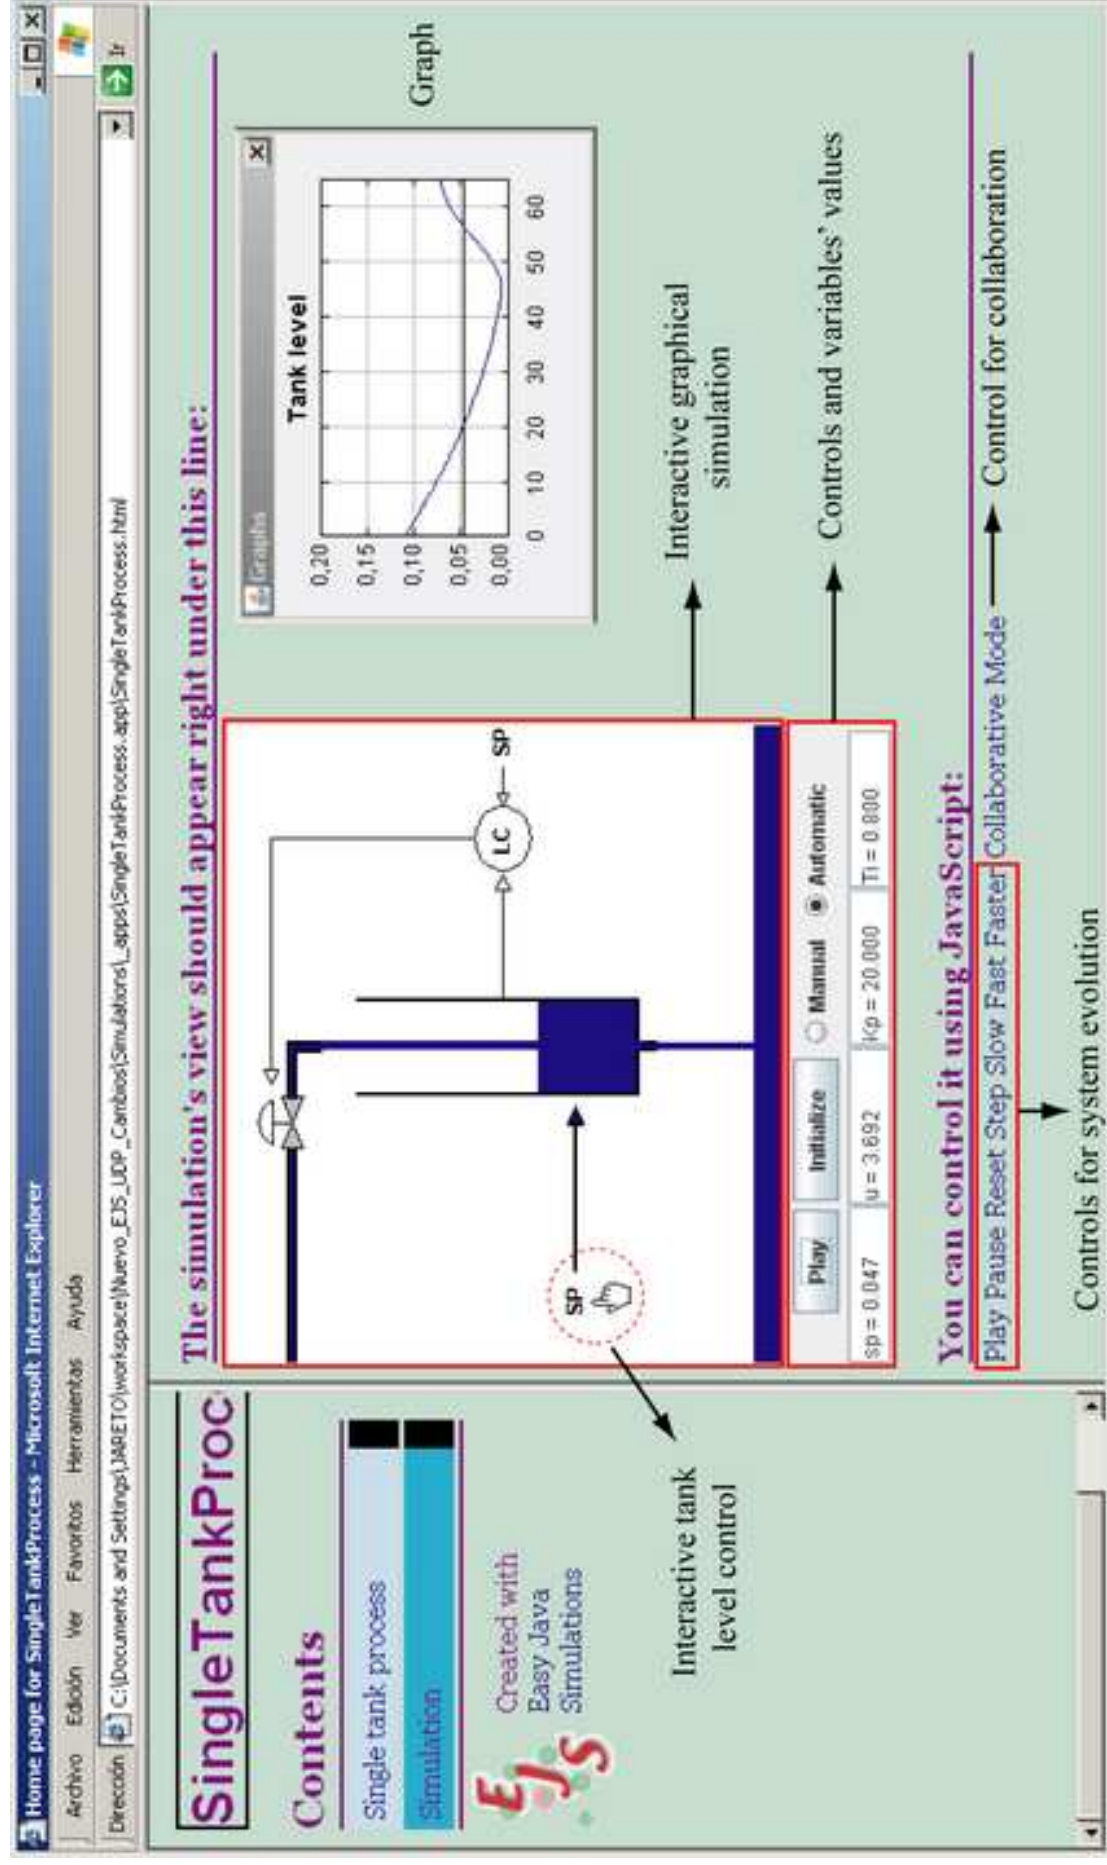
Home page for SingleTankProcess - Microsoft Internet Explorer

Archivo Edición Ver Favoritos Herramientas Ayuda

Dirección C:\Documents and Settings\JARETO\workspace\Nuevo_EJS_UDP_Cambios\Simulations\_apps\SingleTankProcess.app\SingleTankProcess.html

Ir

SingleTankProc

Contents

Single tank process

Simulation

EJS

Created with Easy Java Simulations

The simulation's view should appear right under this line:

SP

LC

SP

Play Initialize Manual Automatic

sp = 0.047 u = 3.692 Kp = 20.000 Ti = 0.800

Graphs

Tank level

0,20
0,15
0,10
0,05
0,00

0 10 20 30 40 50 60

Graph

Interactive graphical simulation

Controls and variables' values

Interactive tank level control

You can control it using JavaScript:

Play Pause Reset Step Slow Fast Faster Collaborative Mode

Control for collaboration

Controls for system evolution